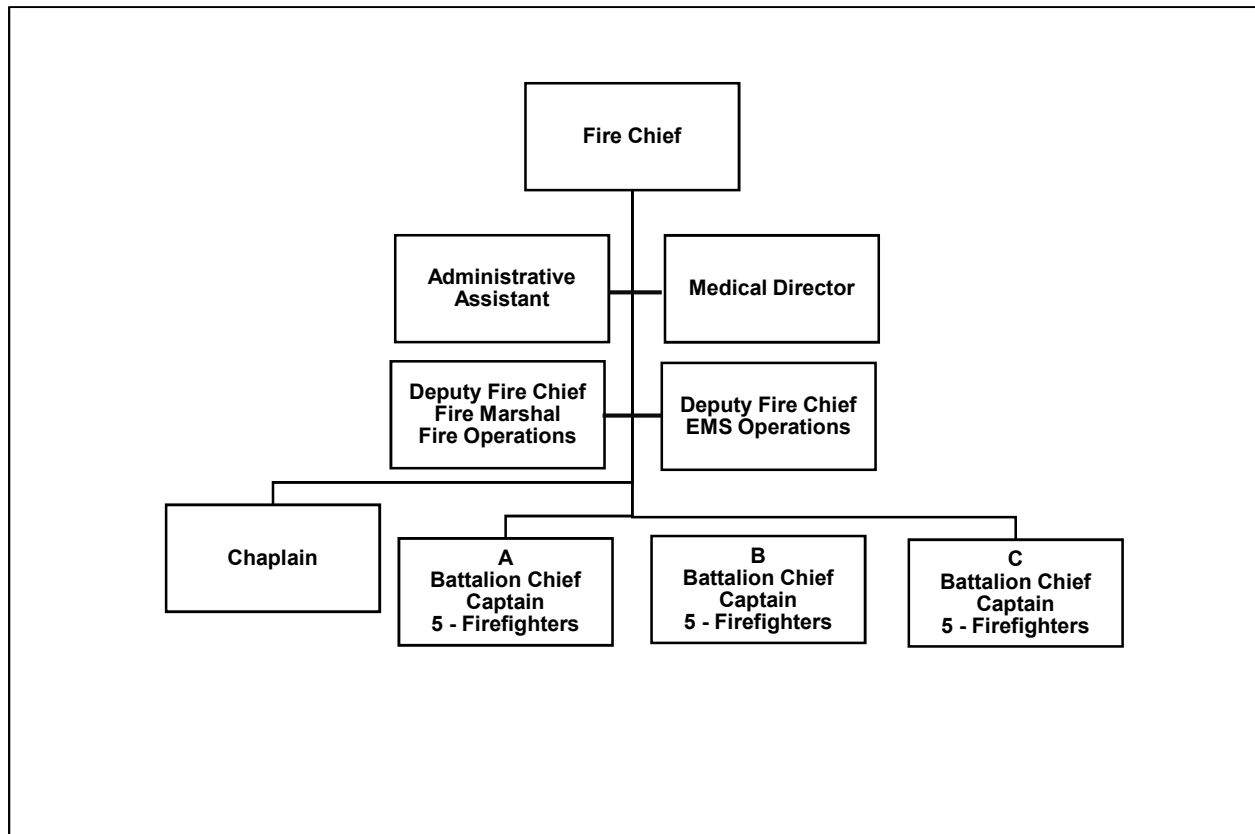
Fire Chief

Administrative Assistant

Medical Director

Deputy Fire Chief
Fire Marshal
Fire Operations

Deputy Fire Chief
EMS Operations

Chaplain

A
Battalion Chief
Captain
5 - Firefighters

B
Battalion Chief
Captain
5 - Firefighters

C
Battalion Chief
Captain
5 - Firefighters